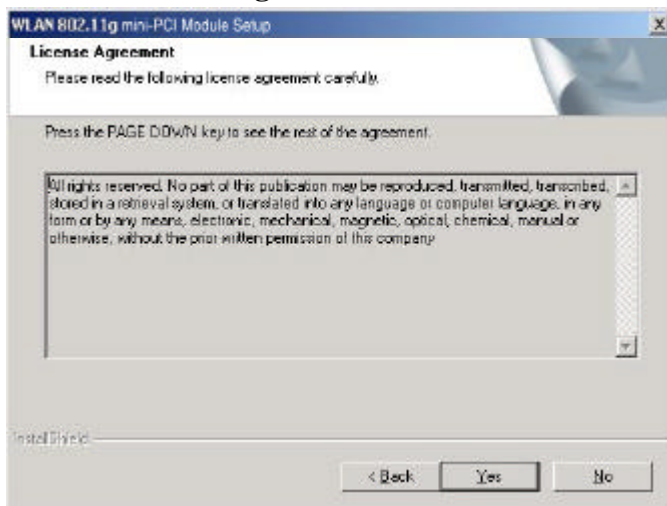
WLAN 802.11g mini-PCI Module Setup

License Agreement

Please read the following license agreement carefully.

Press the PAGE DOWN key to see the rest of the agreement.

All rights reserved. No part of this publication may be reproduced, transmitted, transcribed, stored in a retrieval system, or translated into any language or computer language, in any form or by any means, electronic, mechanical, magnetic, optical, chemical, manual or otherwise, without the prior written permission of this company

InstallShield

< Back Yes No